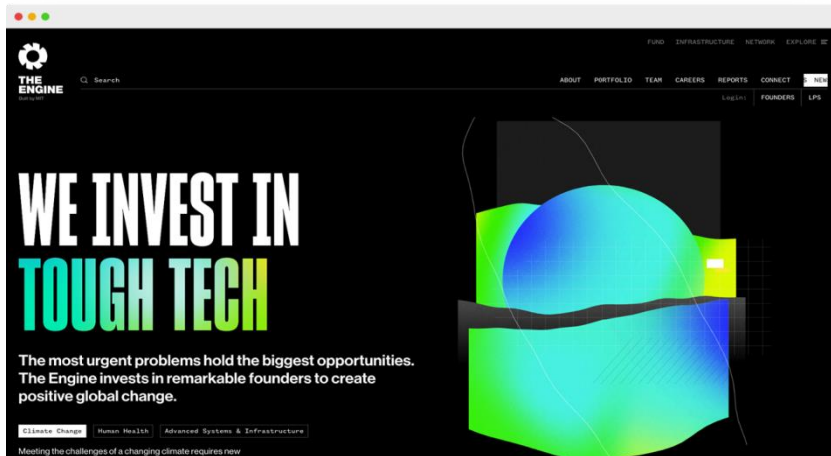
FUND INFRASTRUCTURE NETWORK EXPLORE

THE ENGINE
Built by MIT

Search

ABOUT PORTFOLIO TEAM CAREERS REPORTS CONNECT NEW

Login: FOUNDERS LPS

WE INVEST IN
TOUGH TECH

The most urgent problems hold the biggest opportunities. The Engine invests in remarkable founders to create positive global change.

Climate Change Human Health Advanced Systems & Infrastructure

Meeting the challenges of a changing climate requires new